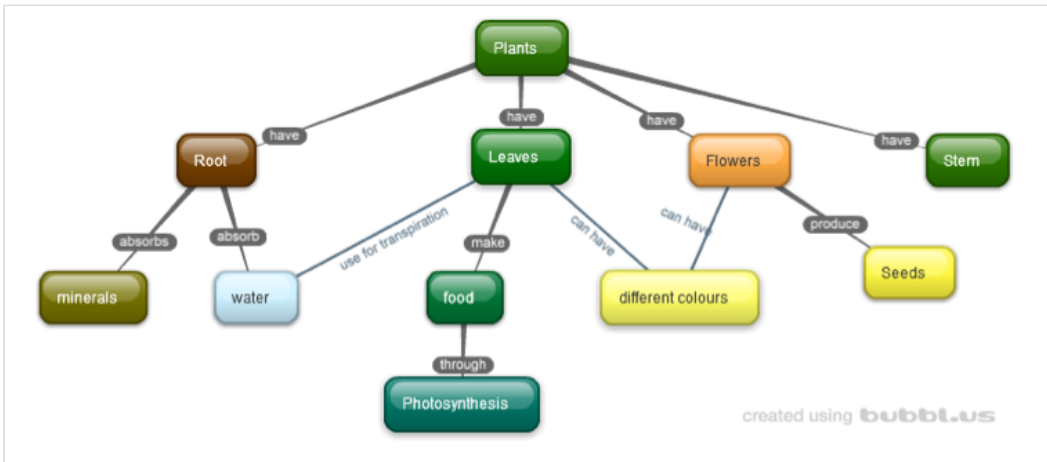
Plants

have

have

have

have

Root

Leaves

Flowers

Stem

absorbs

absorb

use for transpiration

make

can have

can have

produce

minerals

water

food

different colours

Seeds

through

Photosynthesis

created using bubbl.us